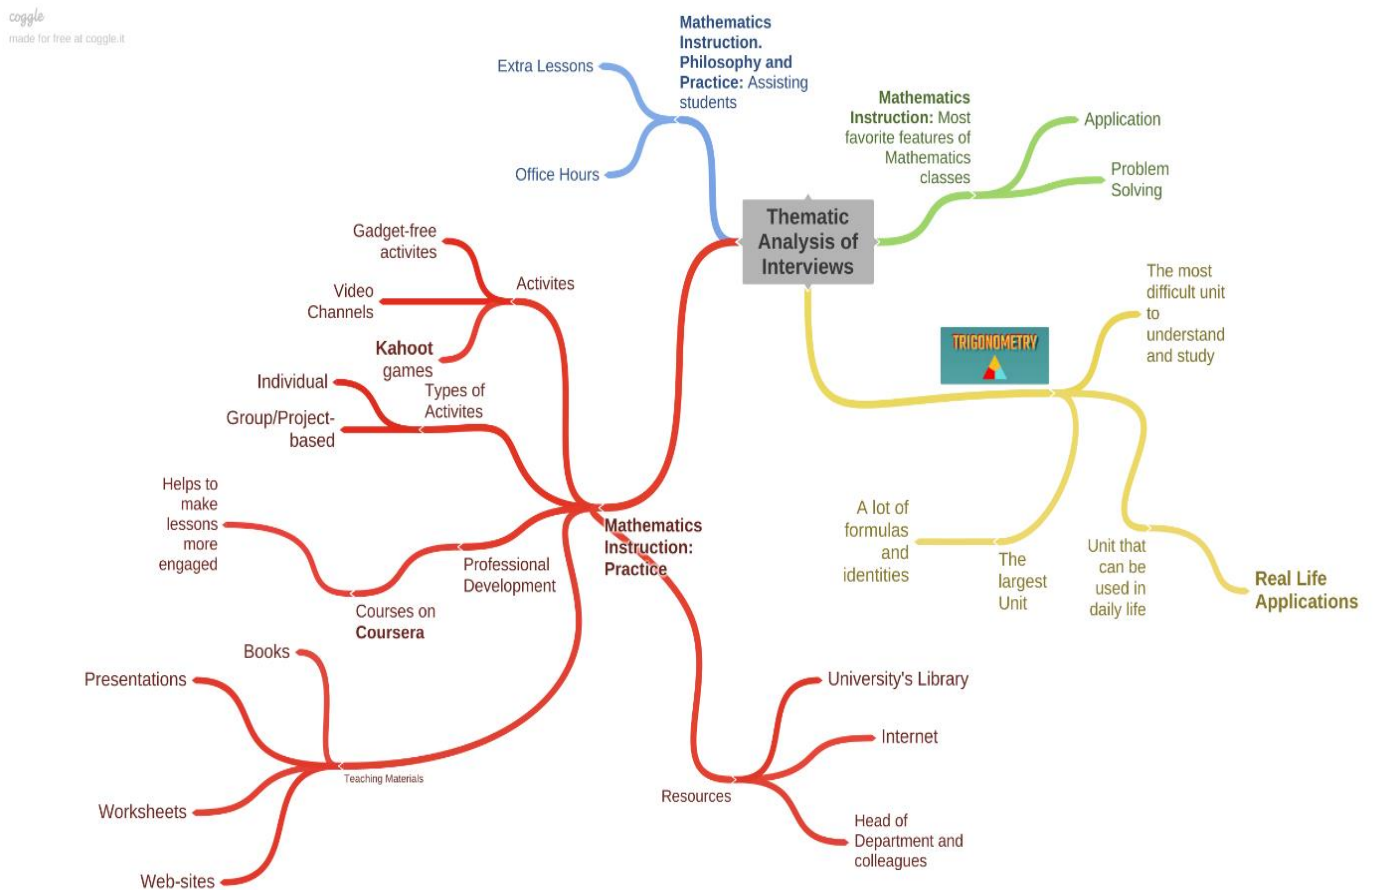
coggle
made for free at coggle.it

Thematic Analysis of Interviews

Mathematics Instruction. Philosophy and Practice: Assisting students

Extra Lessons

Office Hours

Mathematics Instruction: Most favorite features of Mathematics classes

Application

Problem Solving

TRIGONOMETRY

The most difficult unit to understand and study

A lot of formulas and identities

The largest Unit

Unit that can be used in daily life

Real Life Applications

Mathematics Instruction: Practice

Activites

Gadget-free activites

Video Channels

Kahoot games

Types of Activites

Individual

Group/Project-based

Professional Development

Helps to make lessons more engaged

Courses on Coursera

Teaching Materials

Books

Presentations

Worksheets

Web-sites

Resources

University's Library

Internet

Head of Department and colleagues